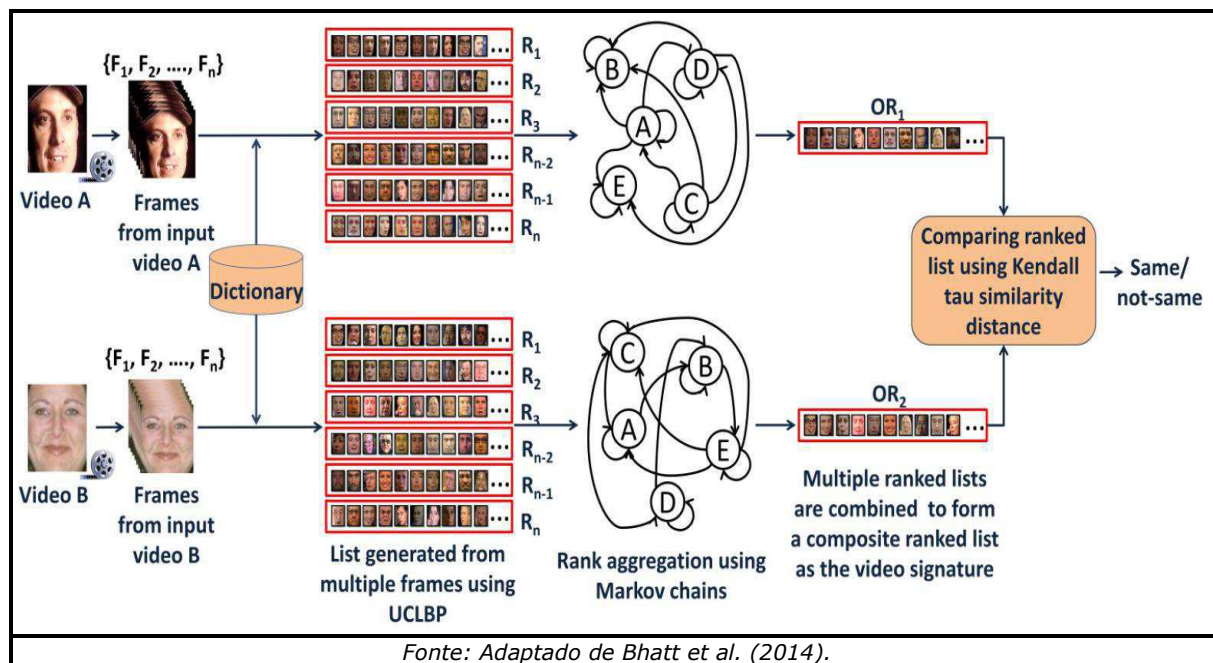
$\{F_1, F_2, ...., F_n\}$

Video A

Frames from input video A

Dictionary

$R_1$
$R_2$
$R_3$
$R_{n-2}$
$R_{n-1}$
$R_n$

B D A E C

$OR_1$

Comparing ranked list using Kendall tau similarity distance

Same/ not-same

$\{F_1, F_2, ...., F_n\}$

Video B

Frames from input video B

$R_1$
$R_2$
$R_3$
$R_{n-2}$
$R_{n-1}$
$R_n$

C B A E D

$OR_2$

List generated from multiple frames using UCLBP

Rank aggregation using Markov chains

Multiple ranked lists are combined to form a composite ranked list as the video signature

Fonte: Adaptado de Bhatt et al. (2014).